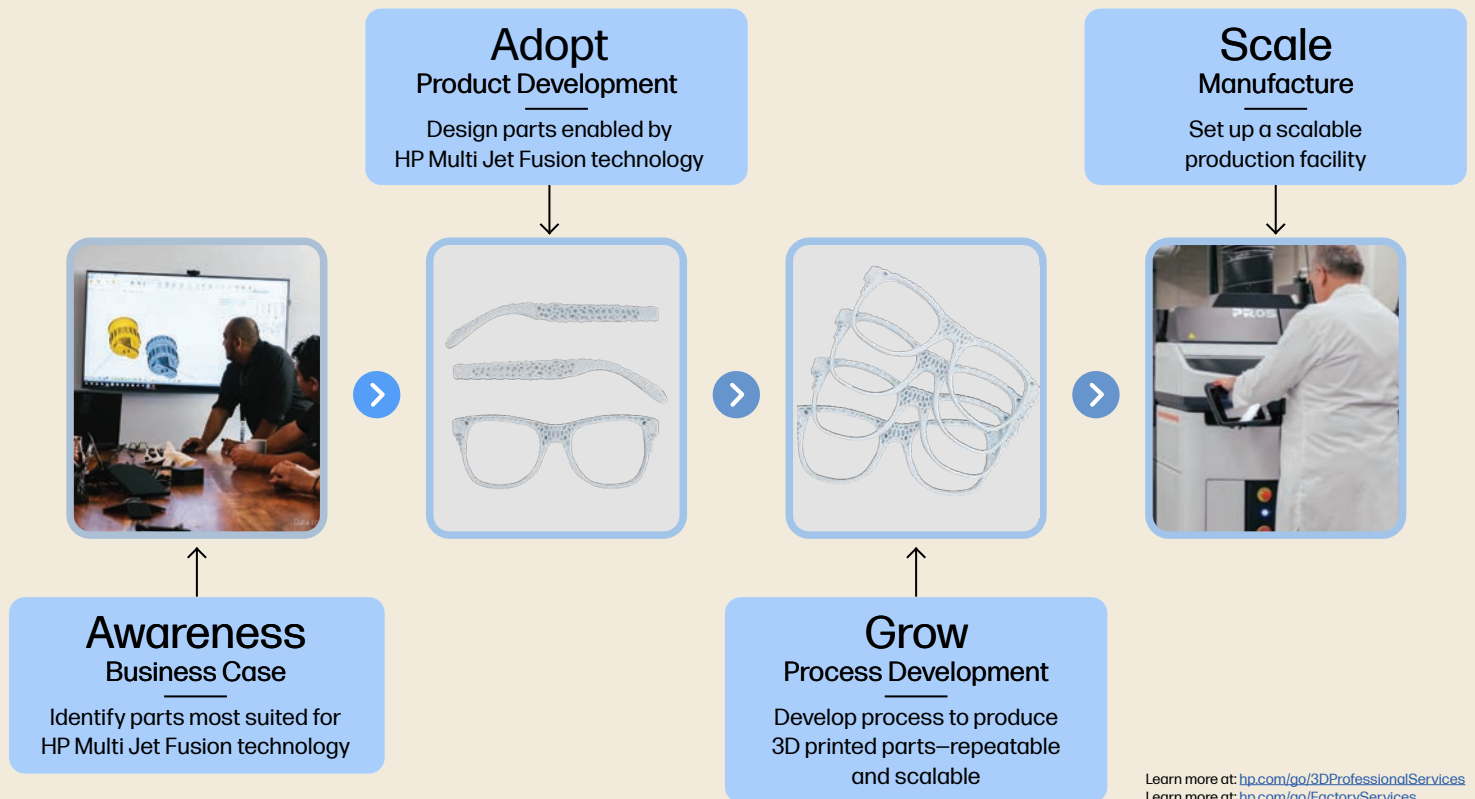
Adopt
Product Development

Design parts enabled by HP Multi Jet Fusion technology

Scale
Manufacture

Set up a scalable production facility

PRO

Awareness
Business Case

Identify parts most suited for HP Multi Jet Fusion technology

Grow
Process Development

Develop process to produce 3D printed parts—repeatable and scalable

Learn more at: hp.com/go/3DProfessionalServices
Learn more at: hp.com/go/FactoryServices